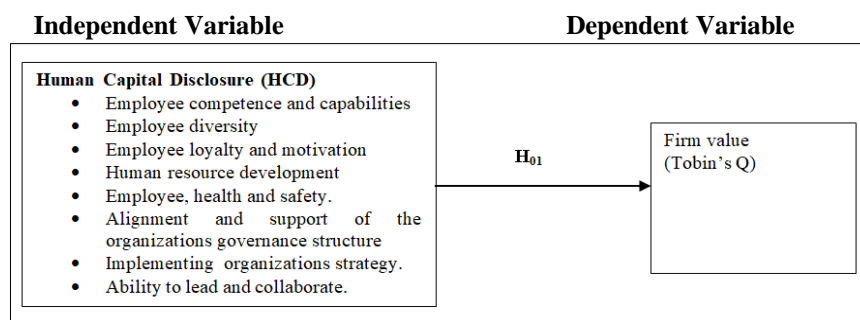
Independent Variable

Dependent Variable

Human Capital Disclosure (HCD)

- Employee competence and capabilities
- Employee diversity
- Employee loyalty and motivation
- Human resource development
- Employee, health and safety.
- Alignment and support of the organizations governance structure
- Implementing organizations strategy.
- Ability to lead and collaborate.

$H_{01}$

Firm value (Tobin's Q)